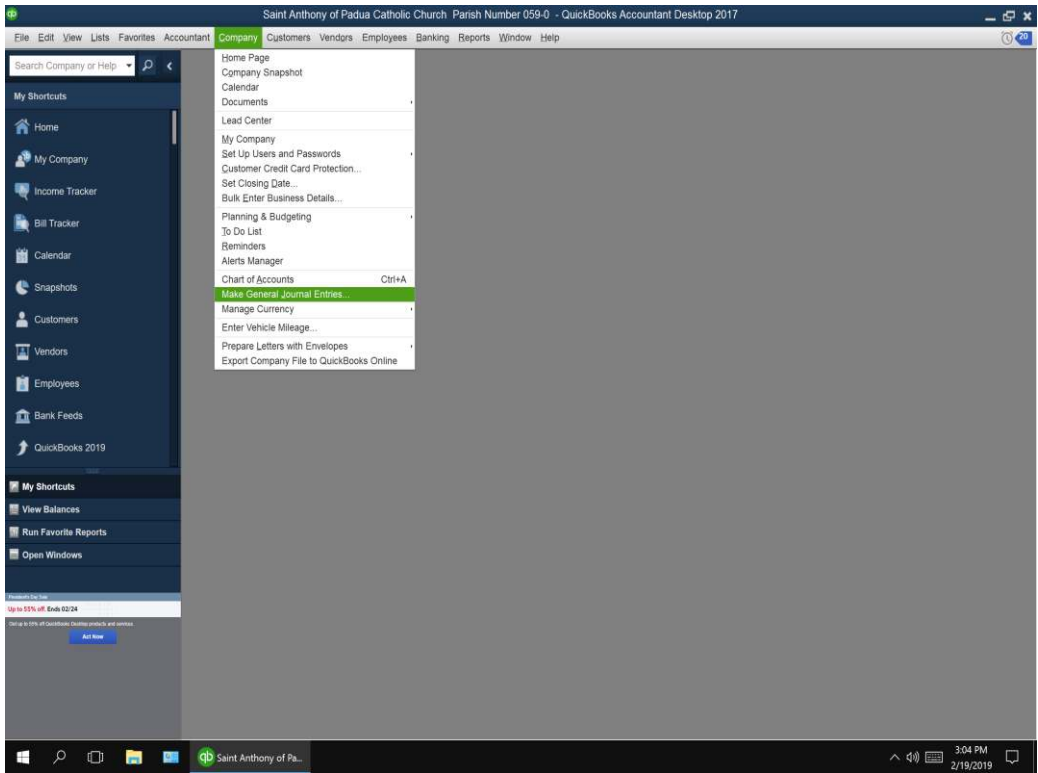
Saint Anthony of Padua Catholic Church Parish Number 059-0 - QuickBooks Accountant Desktop 2017

File Edit View Lists Favorites Accountant Company Customers Vendors Employees Banking Reports Window Help

20

Search Company or Help

My Shortcuts

Home
My Company
Income Tracker
Bill Tracker
Calendar
Snapshots
Customers
Vendors
Employees
Bank Feeds
QuickBooks 2019

My Shortcuts
View Balances
Run Favorite Reports
Open Windows

President's Day Sale
Up to 55% off Ends 02/24
Get up to 55% off QuickBooks Desktop products and services.
Act Now

Home Page
Company Snapshot
Calendar
Documents
Lead Center
My Company
Set Up Users and Passwords
Customer Credit Card Protection...
Set Closing Date...
Bulk Enter Business Details...
Planning & Budgeting
To Do List
Reminders
Alerts Manager
Chart of Accounts Ctrl+A
Make General Journal Entries...
Manage Currency
Enter Vehicle Mileage...
Prepare Letters with Envelopes
Export Company File to QuickBooks Online

Saint Anthony of Pa...

3:04 PM
2/19/2019